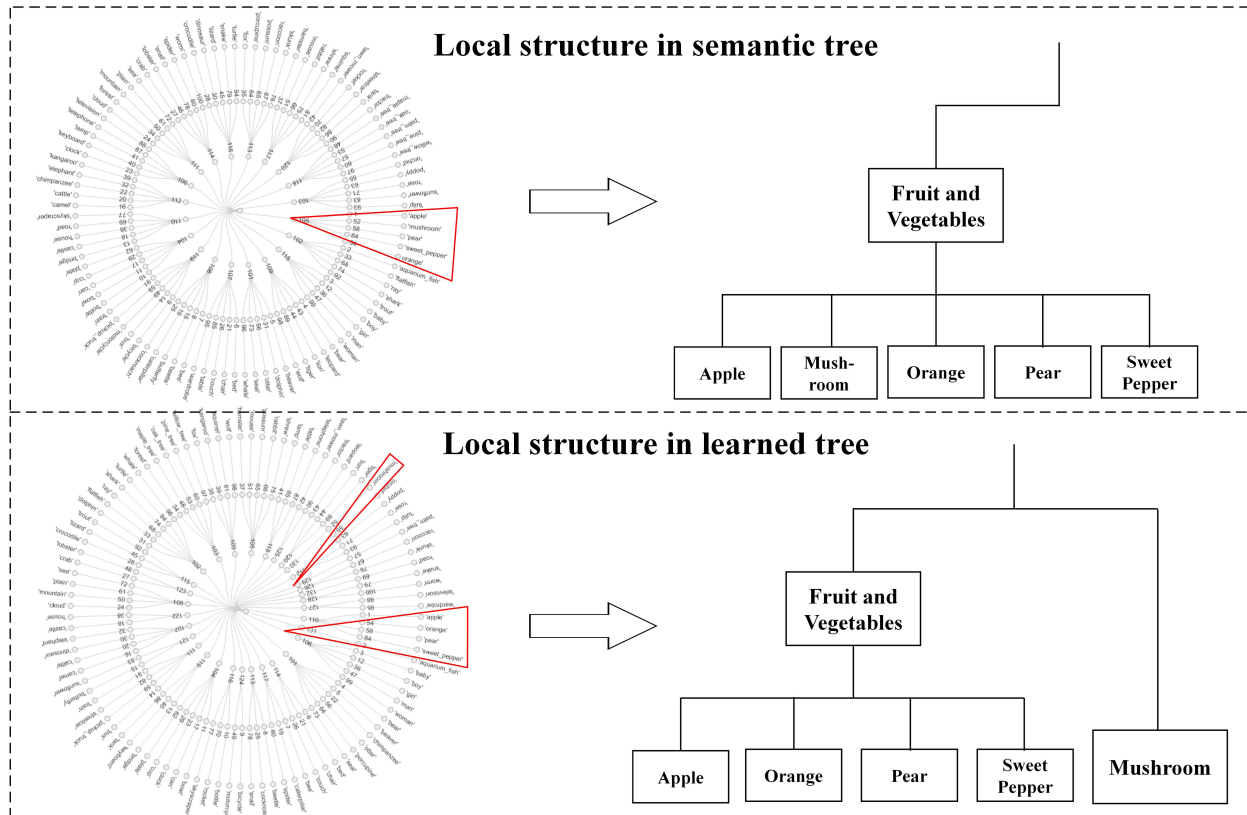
Local structure in semantic tree

Fruit and Vegetables

Apple

Mush-room

Orange

Pear

Sweet Pepper

'apple'

'mushroom'

'pear'

'sweet_pepper'

'orange'

Local structure in learned tree

Fruit and Vegetables

Apple

Orange

Pear

Sweet Pepper

Mushroom

'apple'

'orange'

'pear'

'sweet_pepper'